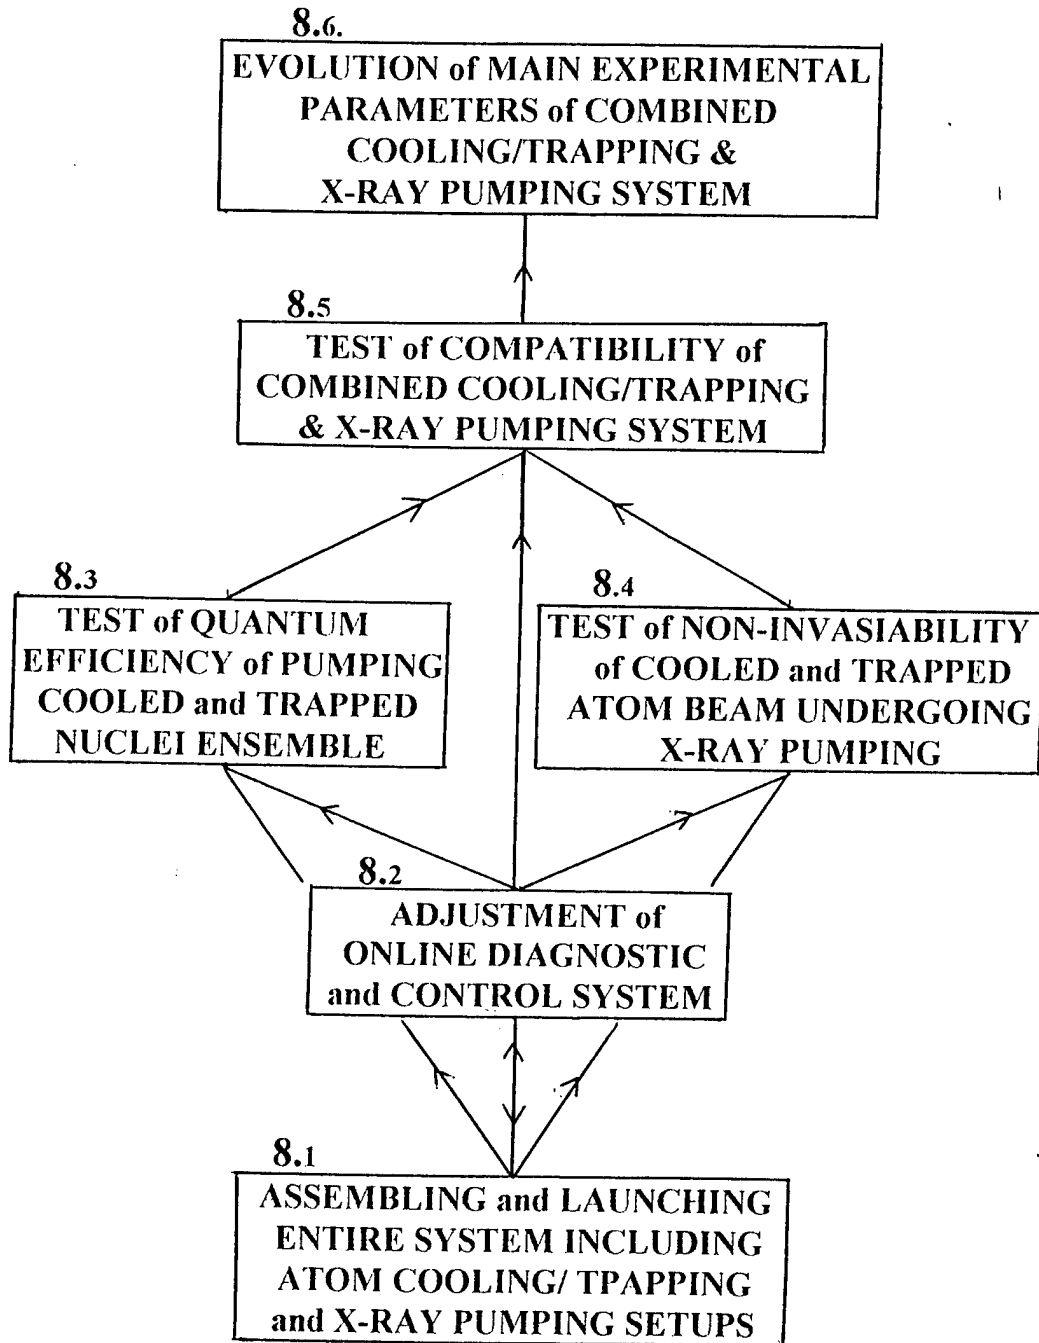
8.6.
EVOLUTION of MAIN EXPERIMENTAL PARAMETERS of COMBINED COOLING/TRAPPING & X-RAY PUMPING SYSTEM

8.5
TEST of COMPATIBILITY of COMBINED COOLING/TRAPPING & X-RAY PUMPING SYSTEM

8.3
TEST of QUANTUM EFFICIENCY of PUMPING COOLED and TRAPPED NUCLEI ENSEMBLE

8.4
TEST of NON-INVASIABILITY of COOLED and TRAPPED ATOM BEAM UNDERGOING X-RAY PUMPING

8.2
ADJUSTMENT of ONLINE DIAGNOSTIC and CONTROL SYSTEM

8.1
ASSEMBLING and LAUNCHING ENTIRE SYSTEM INCLUDING ATOM COOLING/ TPAPPING and X-RAY PUMPING SETUPS